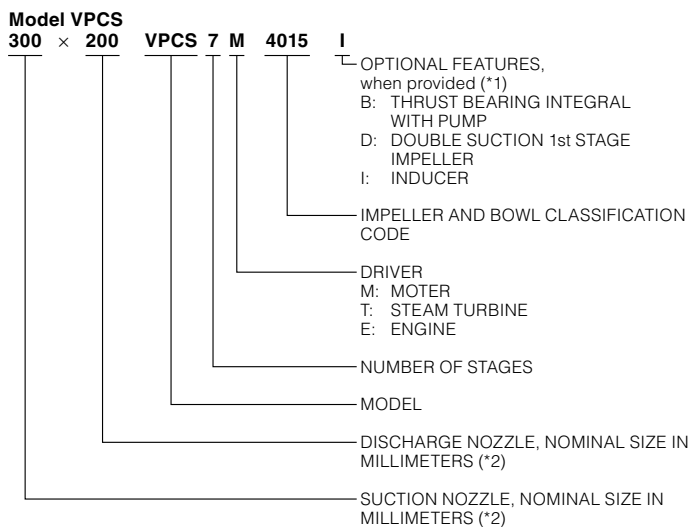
**Model VPCS**
**300 × 200 VPCS 7 M 4015 I**

OPTIONAL FEATURES, when provided (*1)
B: THRUST BEARING INTEGRAL WITH PUMP
D: DOUBLE SUCTION 1st STAGE IMPELLER
I: INDUCER

IMPELLER AND BOWL CLASSIFICATION CODE

DRIVER
M: MOTER
T: STEAM TURBINE
E: ENGINE

NUMBER OF STAGES

MODEL

DISCHARGE NOZZLE, NOMINAL SIZE IN MILLIMETERS (*2)

SUCTION NOZZLE, NOMINAL SIZE IN MILLIMETERS (*2)